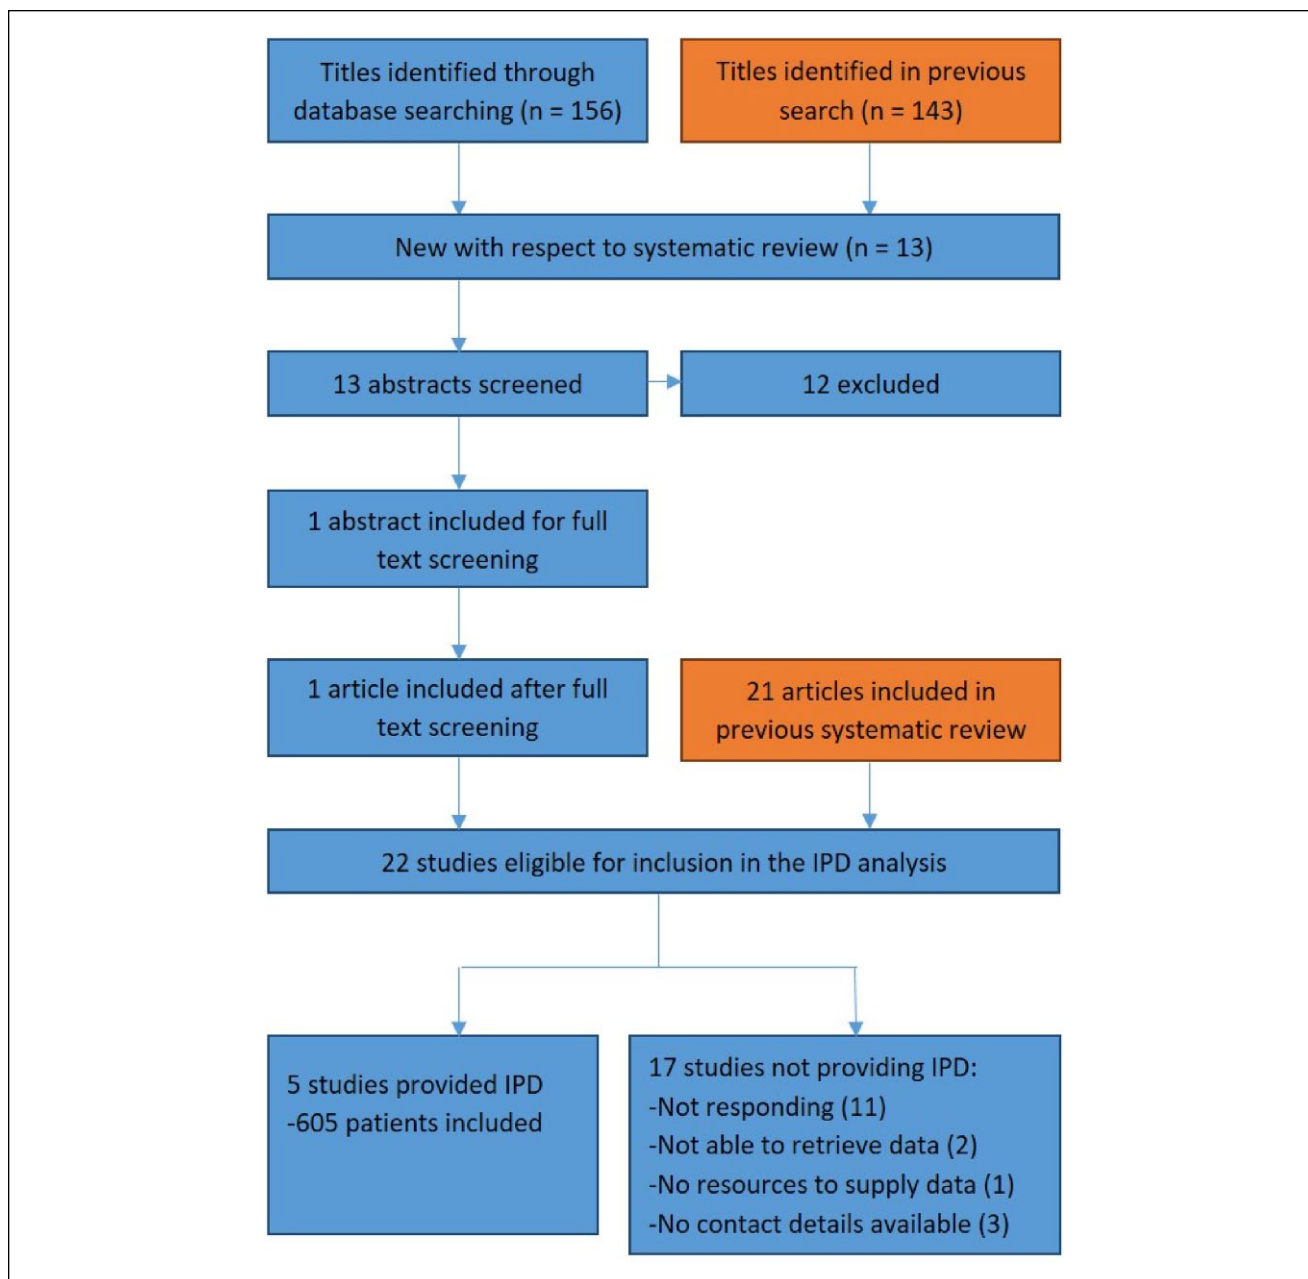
Titles identified through database searching (n = 156)

Titles identified in previous search (n = 143)

New with respect to systematic review (n = 13)

13 abstracts screened

12 excluded

1 abstract included for full text screening

1 article included after full text screening

21 articles included in previous systematic review

22 studies eligible for inclusion in the IPD analysis

5 studies provided IPD
-605 patients included

17 studies not providing IPD:
-Not responding (11)
-Not able to retrieve data (2)
-No resources to supply data (1)
-No contact details available (3)